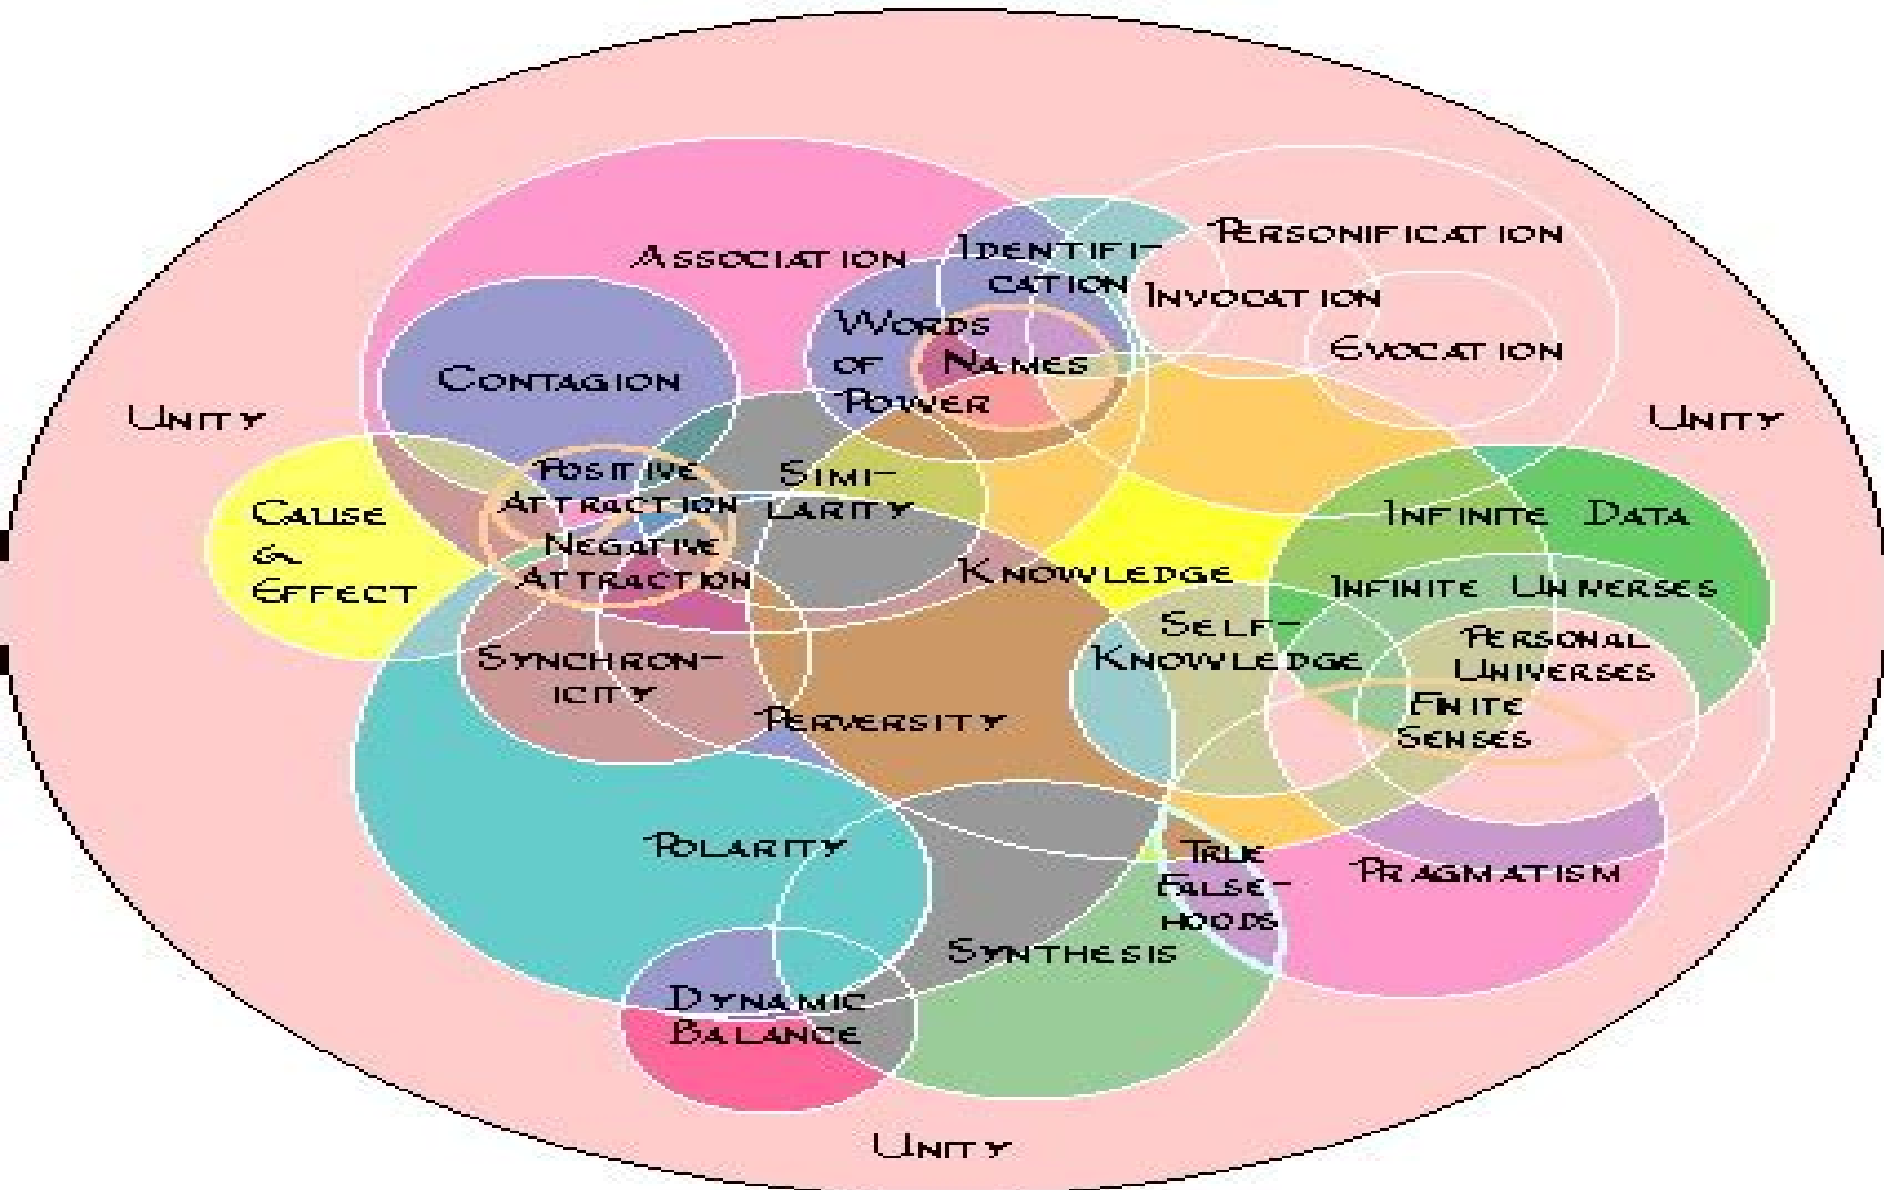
Association
Identification
Personification
Invocation
Words of Power
Names
Evocation
Contagion
Unity
Unity
Positive Attraction
Similarity
Cause & Effect
Negative Attraction
Knowledge
Infinite Data
Infinite Universes
Self-Knowledge
Personal Universes
Synchronicity
Perversity
Finite Senses
Polarity
True Falsehoods
Pragmatism
Synthesis
Dynamic Balance
Unity